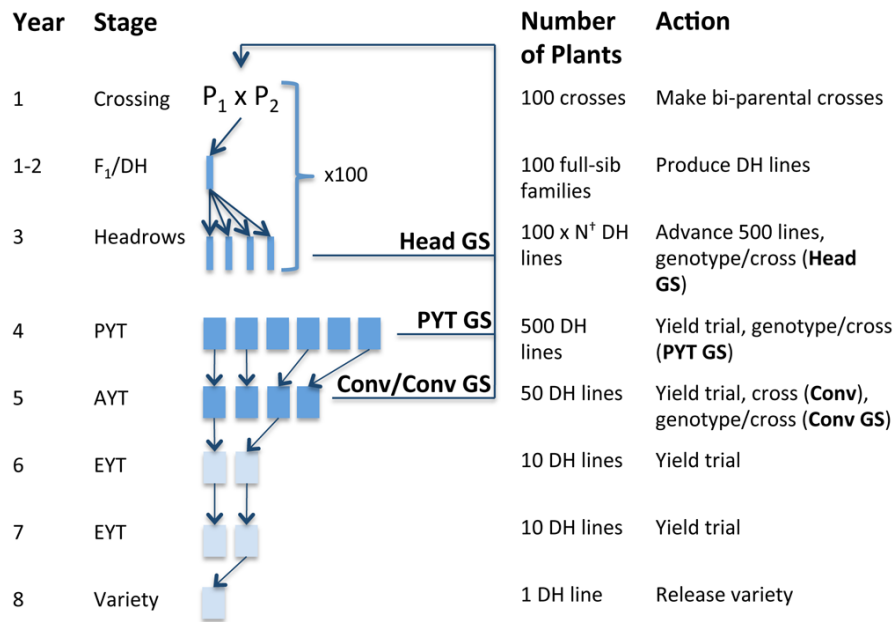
| Year | Stage | | Number of Plants | Action |
|---|---|---|---|---|
| 1 | Crossing | $P_1$ x $P_2$ | 100 crosses | Make bi-parental crosses |
| 1-2 | $F_1$/DH | x100 | 100 full-sib families | Produce DH lines |
| 3 | Headrows | Head GS | 100 x $N^†$ DH lines | Advance 500 lines, genotype/cross (**Head GS**) |
| 4 | PYT | PYT GS | 500 DH lines | Yield trial, genotype/cross (**PYT GS**) |
| 5 | AYT | Conv/Conv GS | 50 DH lines | Yield trial, cross (**Conv**), genotype/cross (**Conv GS**) |
| 6 | EYT | | 10 DH lines | Yield trial |
| 7 | EYT | | 10 DH lines | Yield trial |
| 8 | Variety | | 1 DH line | Release variety |